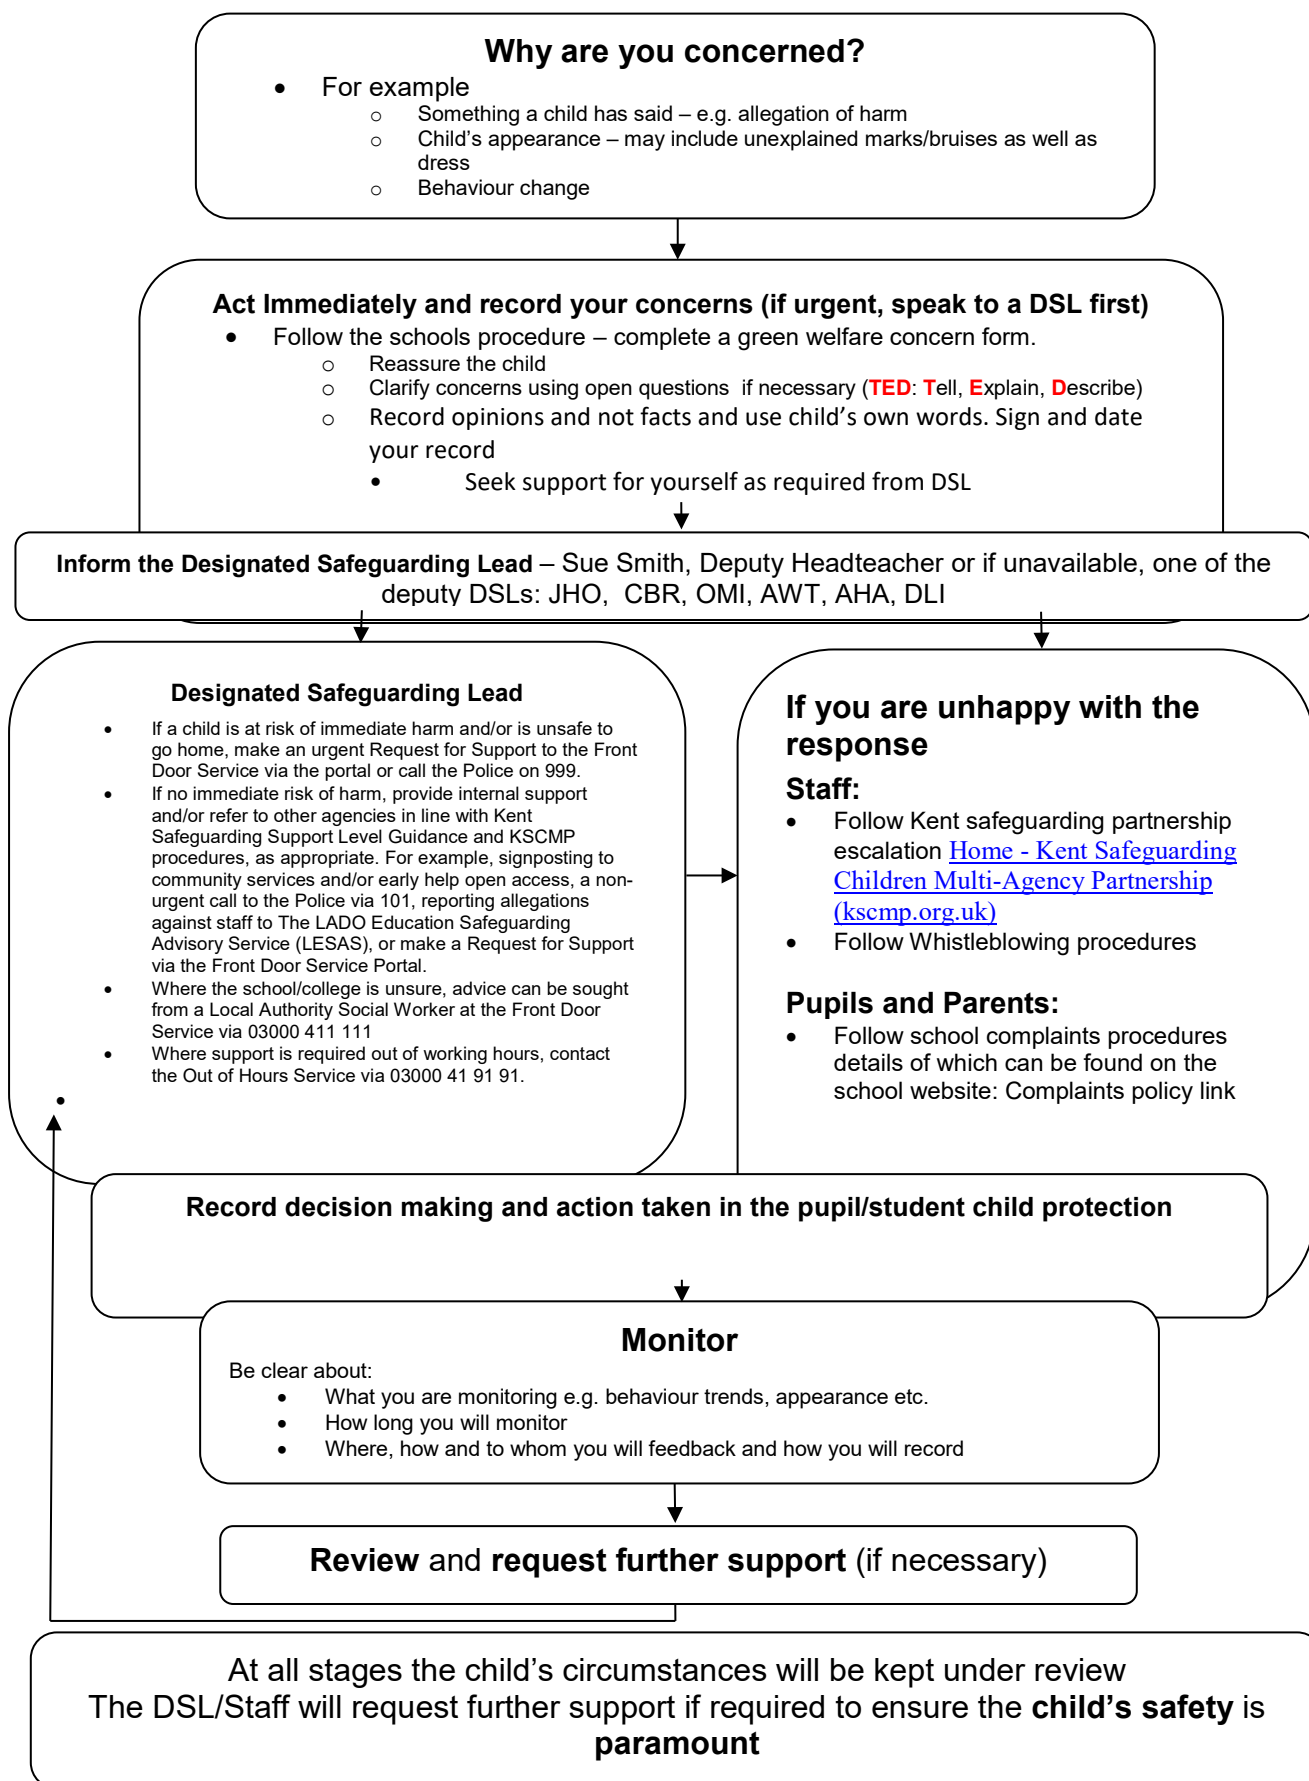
**Why are you concerned?**

- For example
  - Something a child has said – e.g. allegation of harm
  - Child's appearance – may include unexplained marks/bruises as well as dress
  - Behaviour change

**Act Immediately and record your concerns (if urgent, speak to a DSL first)**

- Follow the schools procedure – complete a green welfare concern form.
  - Reassure the child
  - Clarify concerns using open questions if necessary (**TED**: **T**ell, **E**xplain, **D**escribe)
  - Record opinions and not facts and use child's own words. Sign and date your record
    - Seek support for yourself as required from DSL

**Inform the Designated Safeguarding Lead** – Sue Smith, Deputy Headteacher or if unavailable, one of the deputy DSLs: JHO, CBR, OMI, AWT, AHA, DLI

**Designated Safeguarding Lead**

- If a child is at risk of immediate harm and/or is unsafe to go home, make an urgent Request for Support to the Front Door Service via the portal or call the Police on 999.
- If no immediate risk of harm, provide internal support and/or refer to other agencies in line with Kent Safeguarding Support Level Guidance and KSCMP procedures, as appropriate. For example, signposting to community services and/or early help open access, a non-urgent call to the Police via 101, reporting allegations against staff to The LADO Education Safeguarding Advisory Service (LESAS), or make a Request for Support via the Front Door Service Portal.
- Where the school/college is unsure, advice can be sought from a Local Authority Social Worker at the Front Door Service via 03000 411 111
- Where support is required out of working hours, contact the Out of Hours Service via 03000 41 91 91.
-

**If you are unhappy with the response**

**Staff:**

- Follow Kent safeguarding partnership escalation Home - Kent Safeguarding Children Multi-Agency Partnership (kscmp.org.uk)
- Follow Whistleblowing procedures

**Pupils and Parents:**

- Follow school complaints procedures details of which can be found on the school website: Complaints policy link

**Record decision making and action taken in the pupil/student child protection**

**Monitor**

Be clear about:

- What you are monitoring e.g. behaviour trends, appearance etc.
- How long you will monitor
- Where, how and to whom you will feedback and how you will record

**Review** and **request further support** (if necessary)

At all stages the child's circumstances will be kept under review
The DSL/Staff will request further support if required to ensure the **child's safety** is **paramount**